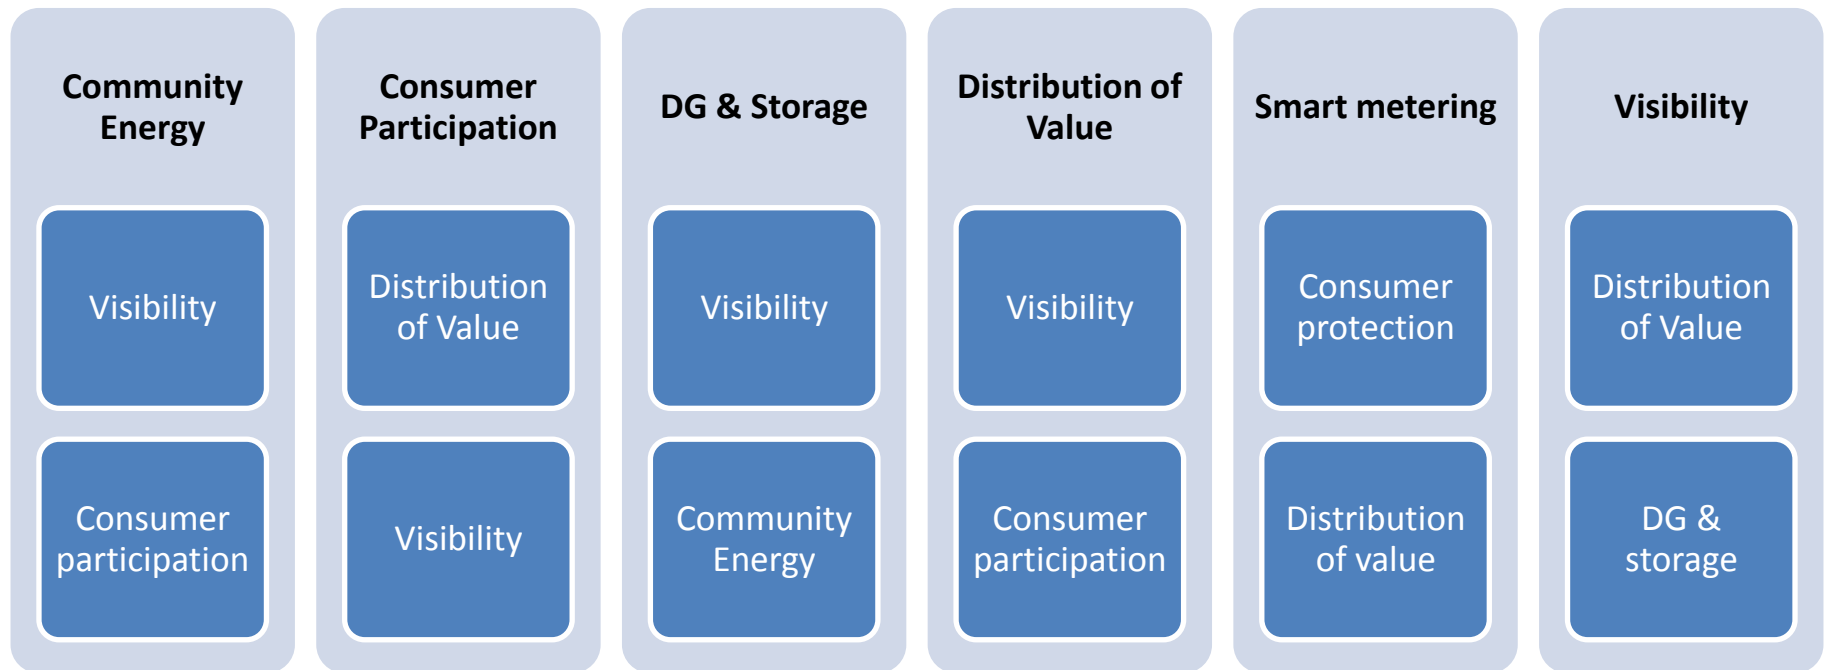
Community Energy

Visibility

Consumer participation

Consumer Participation

Distribution of Value

Visibility

DG & Storage

Visibility

Community Energy

Distribution of Value

Visibility

Consumer participation

Smart metering

Consumer protection

Distribution of value

Visibility

Distribution of Value

DG & storage